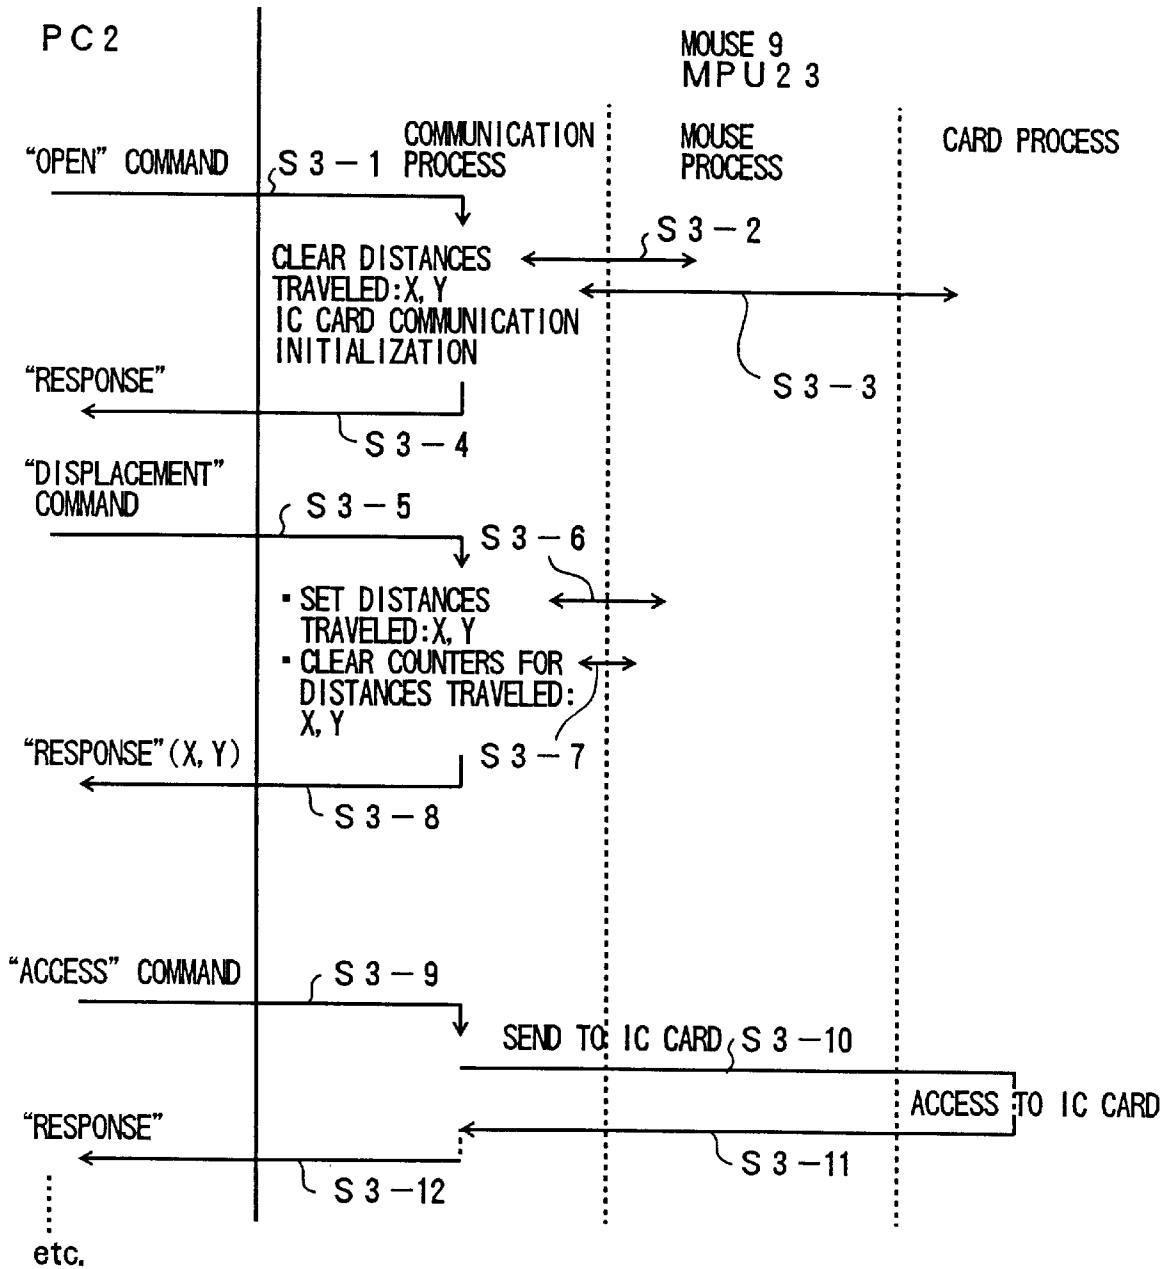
PC2

MOUSE 9
MPU23

COMMUNICATION PROCESS

MOUSE PROCESS

CARD PROCESS

"OPEN" COMMAND

S3－1

CLEAR DISTANCES TRAVELED:X, Y
IC CARD COMMUNICATION INITIALIZATION

S3－2

S3－3

"RESPONSE"

S3－4

"DISPLACEMENT" COMMAND

S3－5

S3－6

▪ SET DISTANCES TRAVELED:X, Y
▪ CLEAR COUNTERS FOR DISTANCES TRAVELED: X, Y

"RESPONSE"(X, Y)

S3－7

S3－8

"ACCESS" COMMAND

S3－9

SEND TO IC CARD

S3－10

ACCESS TO IC CARD

"RESPONSE"

S3－11

S3－12

etc.